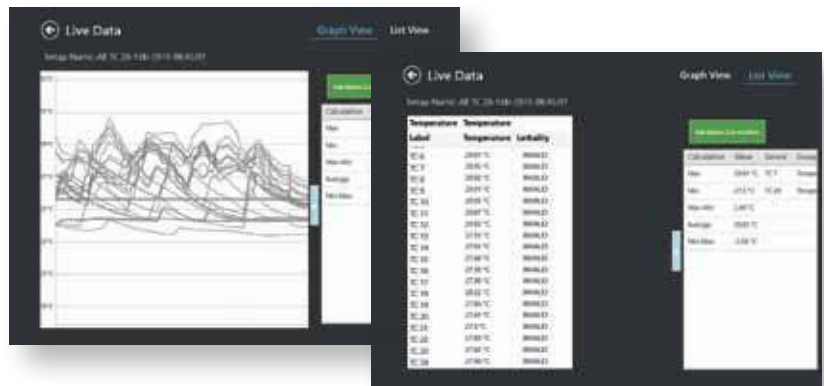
Live Data

Graph View List View

Setup Name: All TC 26-Feb-2015 08:45:07

Calculation

Max

Min

Max-Min

Average

Min-Max

Live Data

Graph View List View

Setup Name: All TC 26-Feb-2015 08:45:07

| Temperature Label | Temperature Temperature | Lethality |
|---|---|---|
| TC 6 | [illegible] °C | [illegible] |
| TC 7 | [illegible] °C | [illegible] |
| TC 8 | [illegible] °C | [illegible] |
| TC 9 | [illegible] °C | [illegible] |
| TC 10 | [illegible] °C | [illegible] |
| TC 11 | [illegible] °C | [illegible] |
| TC 12 | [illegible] °C | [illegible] |
| TC 13 | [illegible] °C | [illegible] |
| TC 14 | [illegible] °C | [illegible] |
| TC 15 | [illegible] °C | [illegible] |
| TC 16 | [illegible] °C | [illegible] |
| TC 17 | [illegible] °C | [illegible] |
| TC 18 | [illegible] °C | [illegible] |
| TC 19 | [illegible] °C | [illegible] |
| TC 20 | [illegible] °C | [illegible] |
| TC 21 | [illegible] °C | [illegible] |
| TC 22 | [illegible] °C | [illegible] |
| TC 23 | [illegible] °C | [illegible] |
| TC 24 | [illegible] °C | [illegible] |
| TC 25 | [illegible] °C | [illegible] |

| Calculation | Value | Sensor | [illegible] |
|---|---|---|---|
| Max | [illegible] °C | TC 7 | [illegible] |
| Min | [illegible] °C | TC 24 | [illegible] |
| Max-Min | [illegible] °C | | |
| Average | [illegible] °C | | |
| Min-Max | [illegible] °C | | |